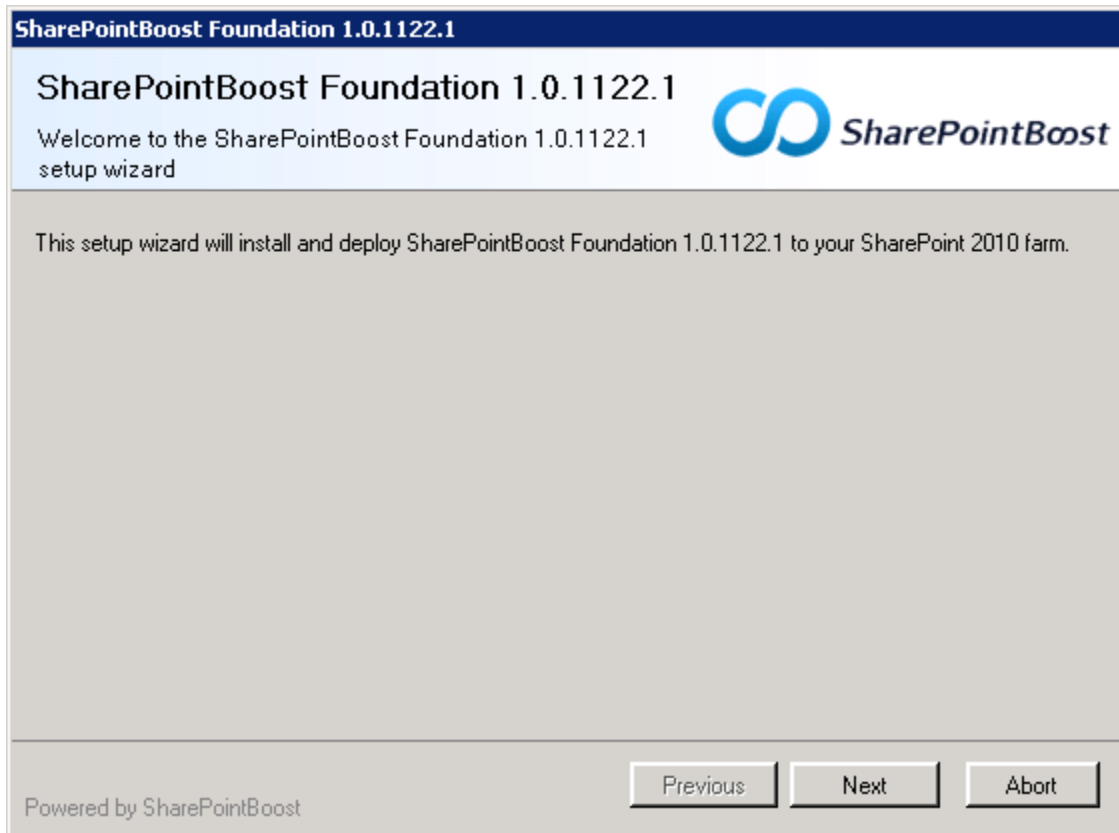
SharePointBoost Foundation 1.0.1122.1

SharePointBoost Foundation 1.0.1122.1

Welcome to the SharePointBoost Foundation 1.0.1122.1 setup wizard

SharePointBoost

This setup wizard will install and deploy SharePointBoost Foundation 1.0.1122.1 to your SharePoint 2010 farm.

Powered by SharePointBoost

Previous

Next

Abort